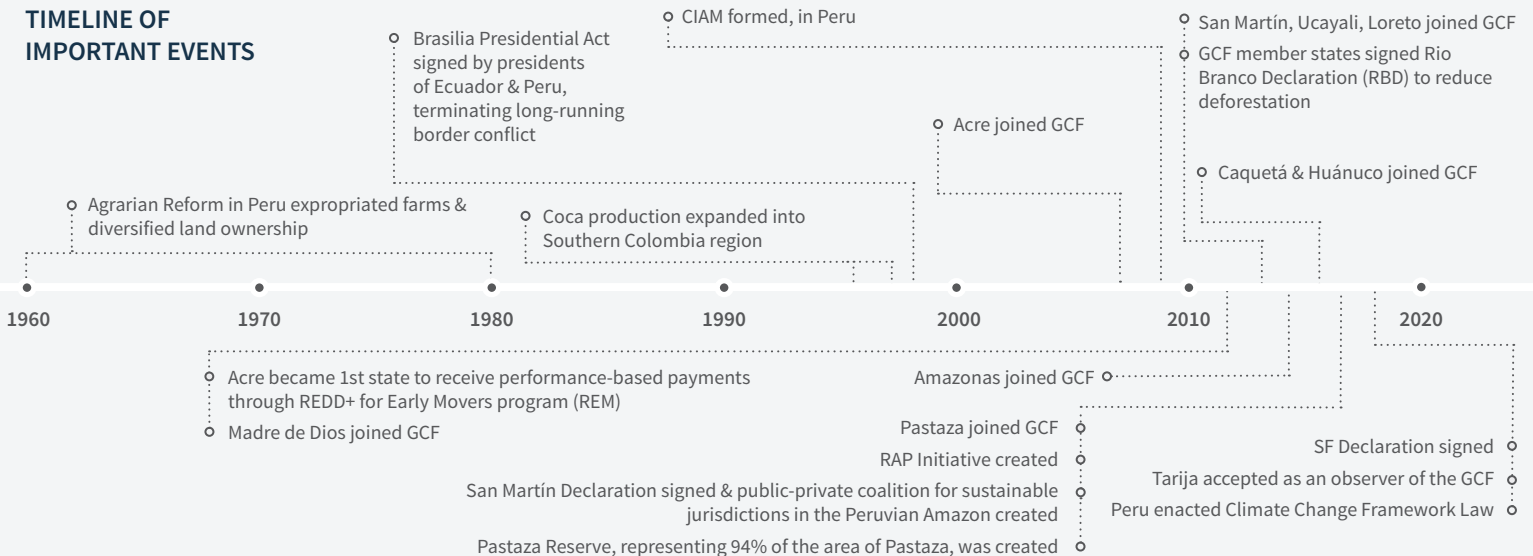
TIMELINE OF IMPORTANT EVENTS

Agrarian Reform in Peru expropriated farms & diversified land ownership

Brasilia Presidential Act signed by presidents of Ecuador & Peru, terminating long-running border conflict

Coca production expanded into Southern Colombia region

CIAM formed, in Peru

Acre joined GCF

San Martín, Ucayali, Loreto joined GCF

GCF member states signed Rio Branco Declaration (RBD) to reduce deforestation

Caquetá & Huánuco joined GCF

1960

1970

1980

1990

2000

2010

2020

Acre became 1st state to receive performance-based payments through REDD+ for Early Movers program (REM)

Madre de Dios joined GCF

Amazonas joined GCF

Pastaza joined GCF

RAP Initiative created

San Martín Declaration signed & public-private coalition for sustainable jurisdictions in the Peruvian Amazon created

Pastaza Reserve, representing 94% of the area of Pastaza, was created

SF Declaration signed

Tarija accepted as an observer of the GCF

Peru enacted Climate Change Framework Law